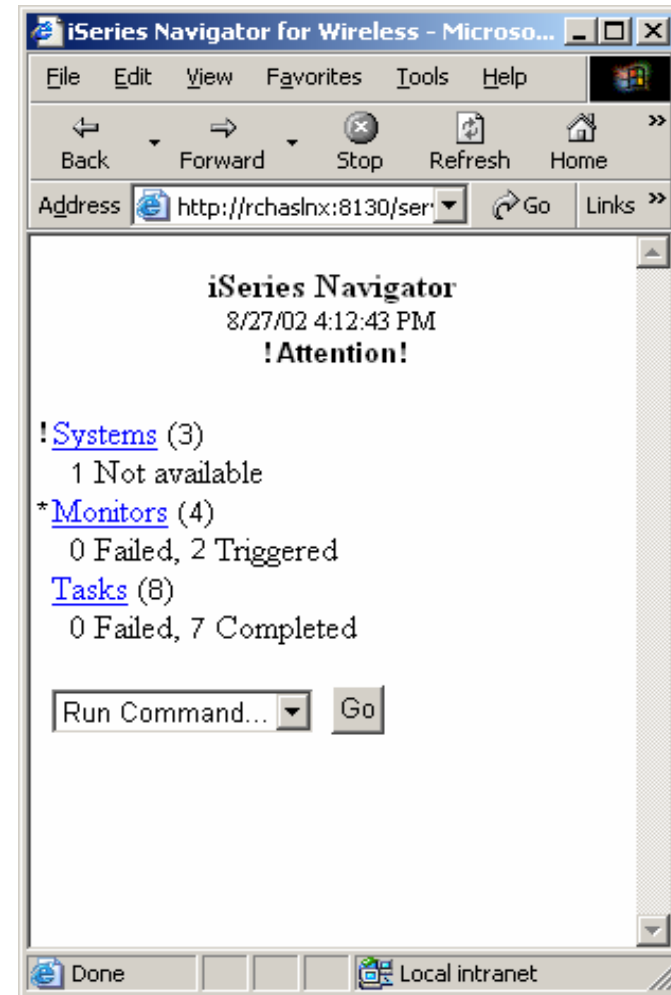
iSeries Navigator for Wireless - Microso...

File Edit View Favorites Tools Help

Back Forward Stop Refresh Home

Address http://rchaslnx:8130/ser Go Links

iSeries Navigator
8/27/02 4:12:43 PM
! Attention!

! Systems (3)
1 Not available
* Monitors (4)
0 Failed, 2 Triggered
Tasks (8)
0 Failed, 7 Completed

Run Command... Go

Done Local intranet